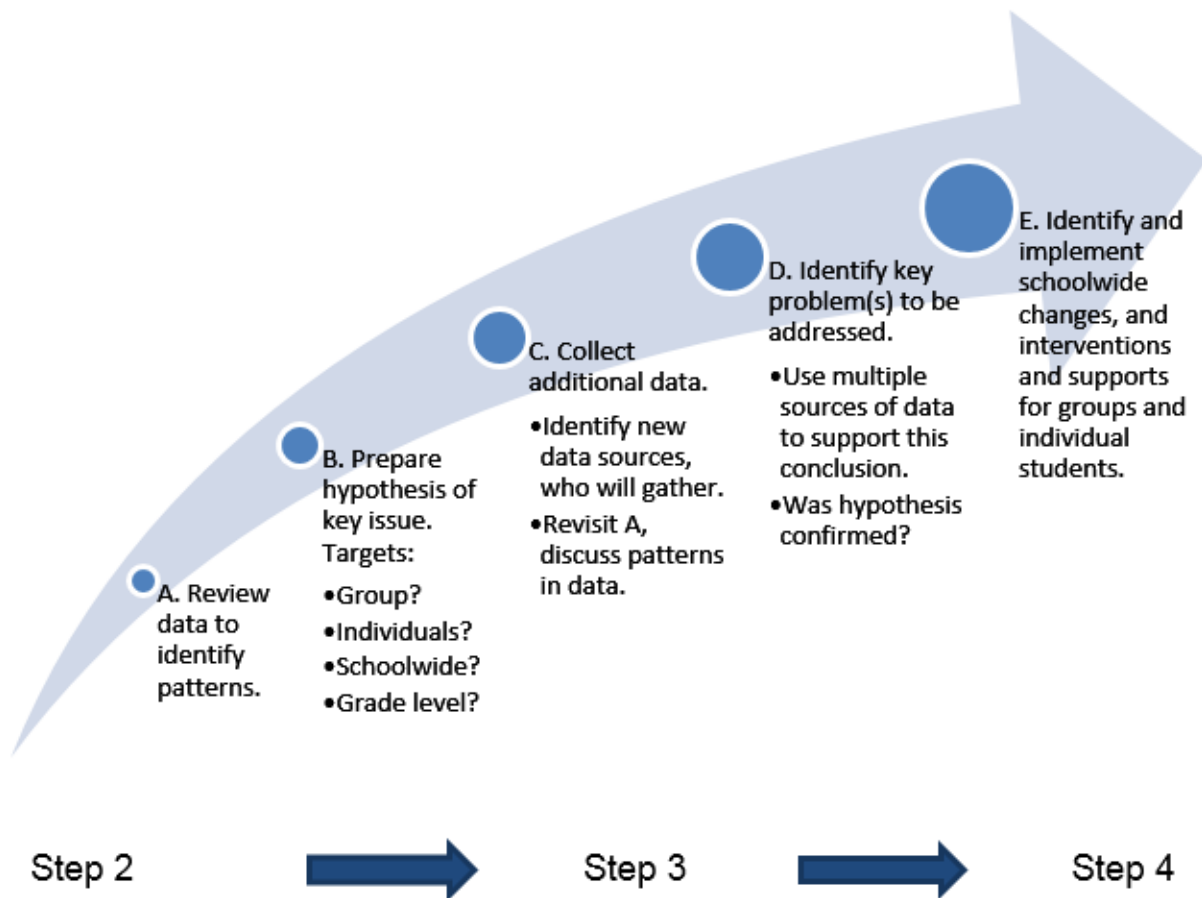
A. Review data to identify patterns.

B. Prepare hypothesis of key issue. Targets:
•Group?
•Individuals?
•Schoolwide?
•Grade level?

C. Collect additional data.
•Identify new data sources, who will gather.
•Revisit A, discuss patterns in data.

D. Identify key problem(s) to be addressed.
•Use multiple sources of data to support this conclusion.
•Was hypothesis confirmed?

E. Identify and implement schoolwide changes, and interventions and supports for groups and individual students.

Step 2

Step 3

Step 4